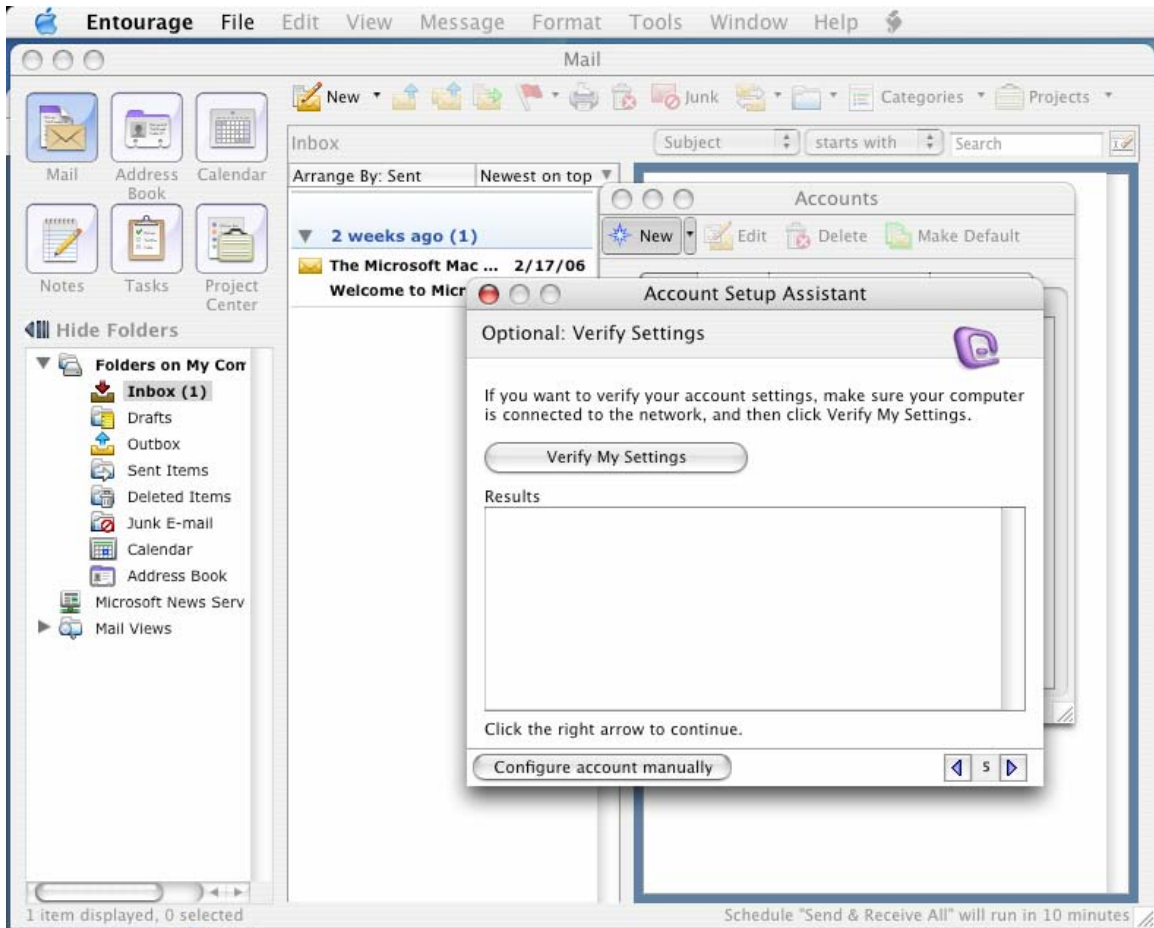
Entourage File Edit View Message Format Tools Window Help

Mail

New Junk Categories Projects

Mail Address Book Calendar

Notes Tasks Project Center

Hide Folders

Folders on My Con
Inbox (1)
Drafts
Outbox
Sent Items
Deleted Items
Junk E-mail
Calendar
Address Book
Microsoft News Serv
Mail Views

Inbox

Subject starts with Search

Arrange By: Sent Newest on top

2 weeks ago (1)
The Microsoft Mac ... 2/17/06
Welcome to Micr

Accounts

New Edit Delete Make Default

Account Setup Assistant

Optional: Verify Settings

If you want to verify your account settings, make sure your computer is connected to the network, and then click Verify My Settings.

Verify My Settings

Results

Click the right arrow to continue.

Configure account manually

5

1 item displayed, 0 selected

Schedule "Send & Receive All" will run in 10 minutes